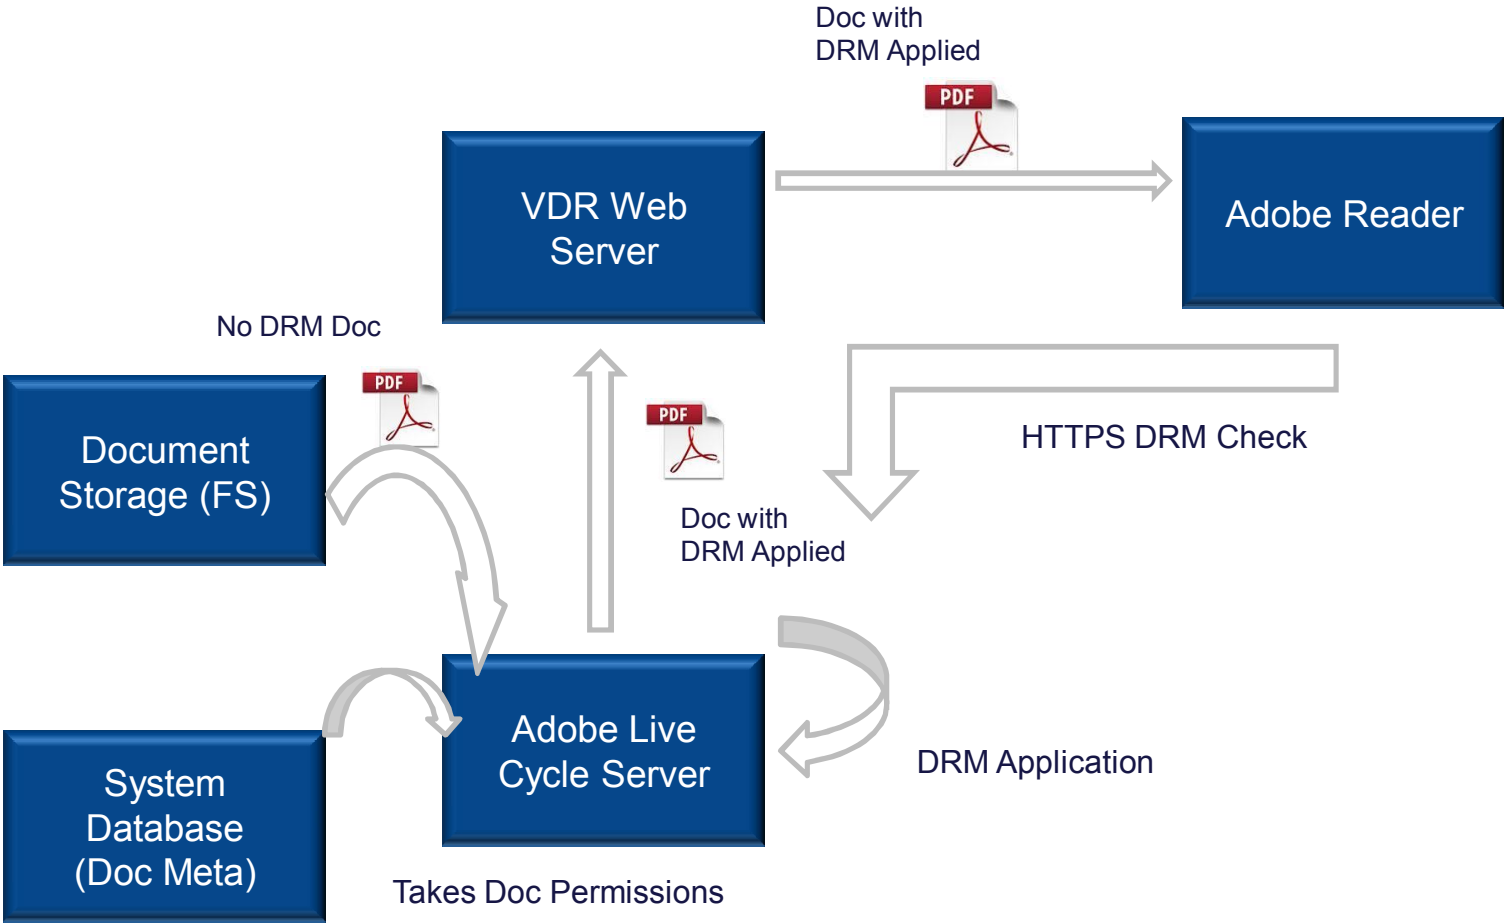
Doc with
DRM Applied

PDF

VDR Web Server

Adobe Reader

No DRM Doc

PDF

PDF

HTTPS DRM Check

Document Storage (FS)

Doc with
DRM Applied

Adobe Live Cycle Server

DRM Application

System Database (Doc Meta)

Takes Doc Permissions